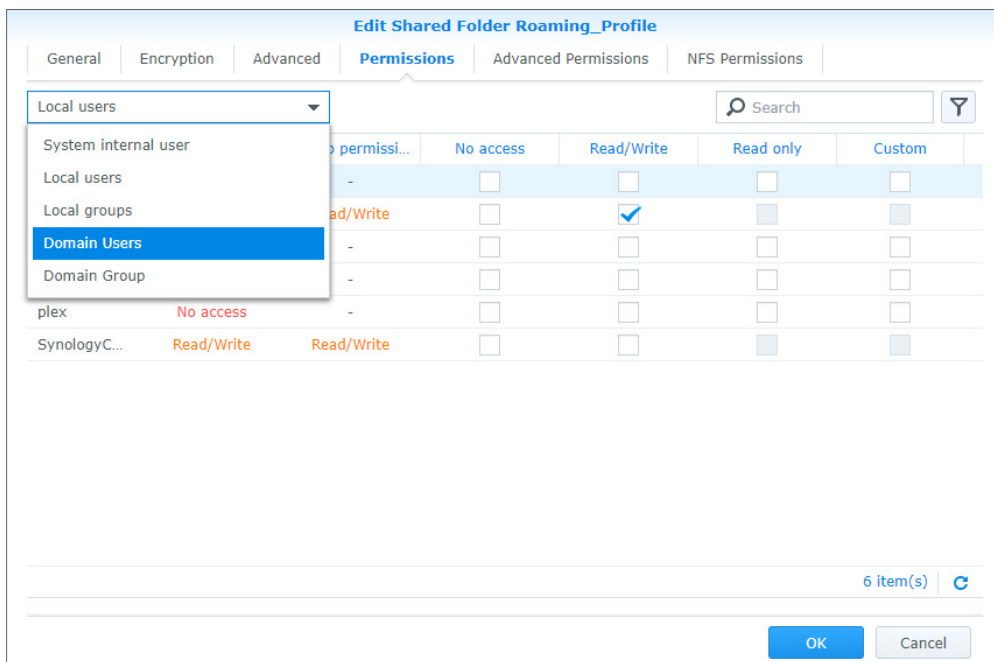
Edit Shared Folder Roaming_Profile

General | Encryption | Advanced | Permissions | Advanced Permissions | NFS Permissions

Local users

Search

System internal user
Local users
Local groups
Domain Users
Domain Group

| | | p permissi... | No access | Read/Write | Read only | Custom |
|---|---|---|---|---|---|---|
| | | - | | | | |
| | | ad/Write | | ✓ | | |
| | | - | | | | |
| | | - | | | | |
| plex | No access | - | | | | |
| SynologyC... | Read/Write | Read/Write | | | | |

6 item(s)

OK
Cancel